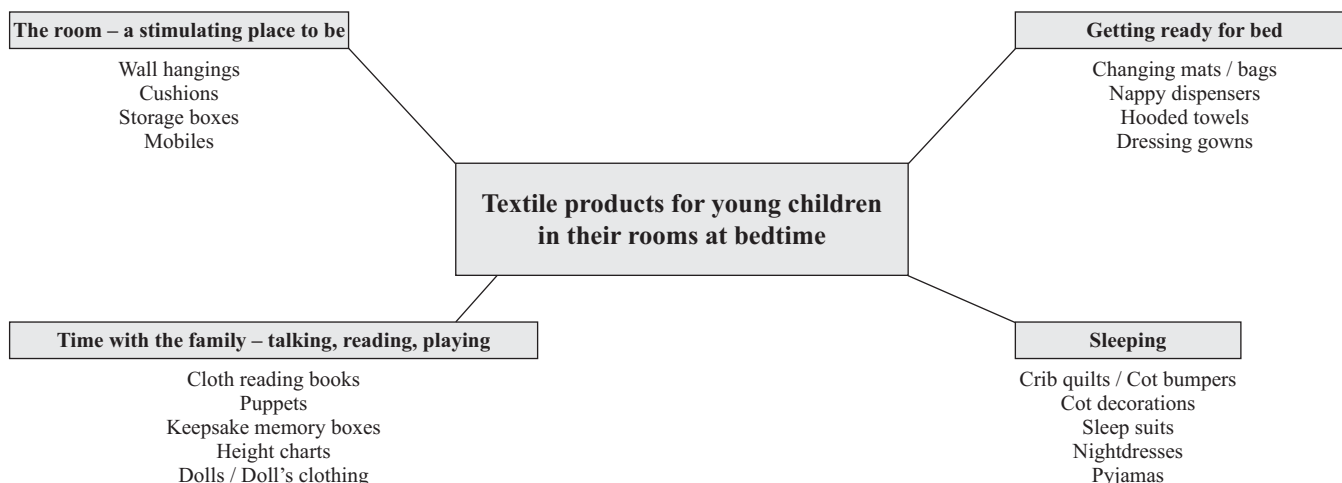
The room – a stimulating place to be

Wall hangings
Cushions
Storage boxes
Mobiles

Getting ready for bed

Changing mats / bags
Nappy dispensers
Hooded towels
Dressing gowns

Textile products for young children in their rooms at bedtime

Time with the family – talking, reading, playing

Cloth reading books
Puppets
Keepsake memory boxes
Height charts
Dolls / Doll's clothing

Sleeping

Crib quilts / Cot bumpers
Cot decorations
Sleep suits
Nightdresses
Pyjamas